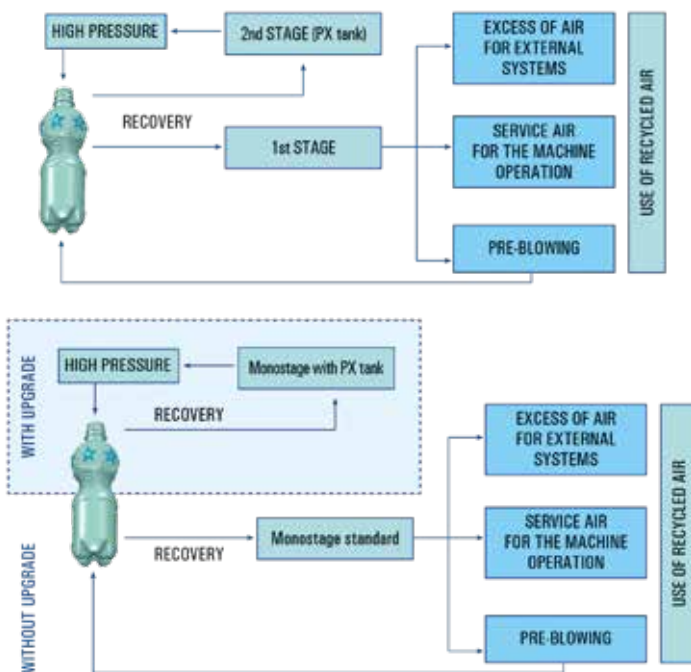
HIGH PRESSURE

2nd STAGE (PX tank)

RECOVERY

1st STAGE

EXCESS OF AIR FOR EXTERNAL SYSTEMS

SERVICE AIR FOR THE MACHINE OPERATION

PRE-BLOWING

USE OF RECYCLED AIR

WITH UPGRADE

HIGH PRESSURE

Monostage with PX tank

RECOVERY

WITHOUT UPGRADE

RECOVERY

Monostage standard

EXCESS OF AIR FOR EXTERNAL SYSTEMS

SERVICE AIR FOR THE MACHINE OPERATION

PRE-BLOWING

USE OF RECYCLED AIR